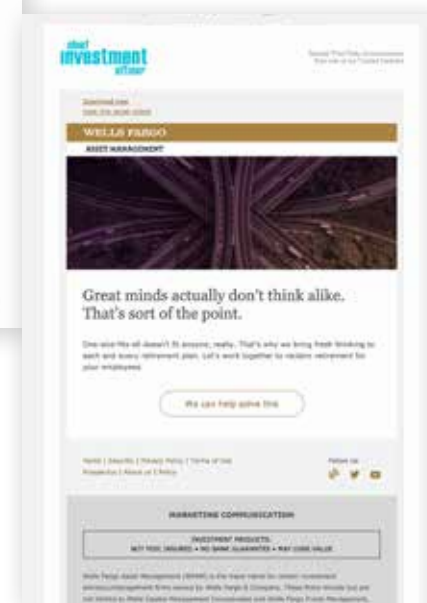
chief investment officer

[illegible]

WELLS FARGO

ASSET MANAGEMENT

Great minds actually don't think alike. That's sort of the point.

One-size-fits-all doesn't fit anyone, really. That's why we bring fresh thinking to each and every retirement plan. Let's work together to reclaim retirement for your employees.

We can help solve this

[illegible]

Follow us

MARKETING COMMUNICATION

INVESTMENT PRODUCTS: NOT FDIC INSURED • NO BANK GUARANTEE • MAY LOSE VALUE

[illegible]